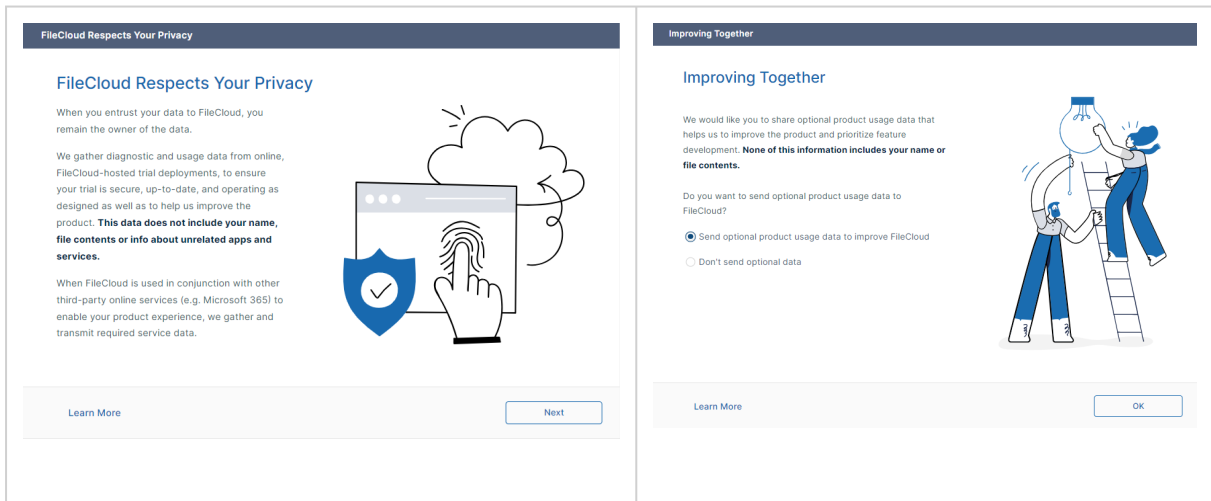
FileCloud Respects Your Privacy

FileCloud Respects Your Privacy

When you entrust your data to FileCloud, you remain the owner of the data.

We gather diagnostic and usage data from online, FileCloud-hosted trial deployments, to ensure your trial is secure, up-to-date, and operating as designed as well as to help us improve the product. **This data does not include your name, file contents or info about unrelated apps and services.**

When FileCloud is used in conjunction with other third-party online services (e.g. Microsoft 365) to enable your product experience, we gather and transmit required service data.

Learn More

Next

Improving Together

Improving Together

We would like you to share optional product usage data that helps us to improve the product and prioritize feature development. **None of this information includes your name or file contents.**

Do you want to send optional product usage data to FileCloud?

Send optional product usage data to improve FileCloud

Don't send optional data

Learn More

OK